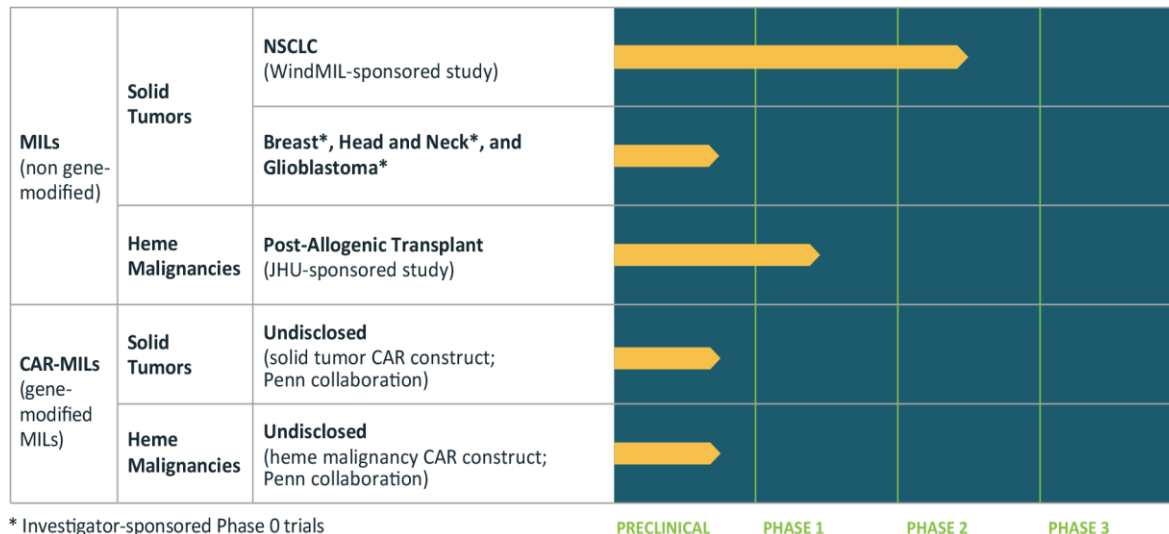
| | | | PRECLINICAL | PHASE 1 | PHASE 2 | PHASE 3 |
|---|---|---|---|---|---|---|
| **MILs** (non gene-modified) | **Solid Tumors** | **NSCLC** (WindMIL-sponsored study) | | | | |
| | | **Breast\*, Head and Neck\*, and Glioblastoma\*** | | | | |
| | **Heme Malignancies** | **Post-Allogenic Transplant** (JHU-sponsored study) | | | | |
| **CAR-MILs** (gene-modified MILs) | **Solid Tumors** | **Undisclosed** (solid tumor CAR construct; Penn collaboration) | | | | |
| | **Heme Malignancies** | **Undisclosed** (heme malignancy CAR construct; Penn collaboration) | | | | |

\* Investigator-sponsored Phase 0 trials